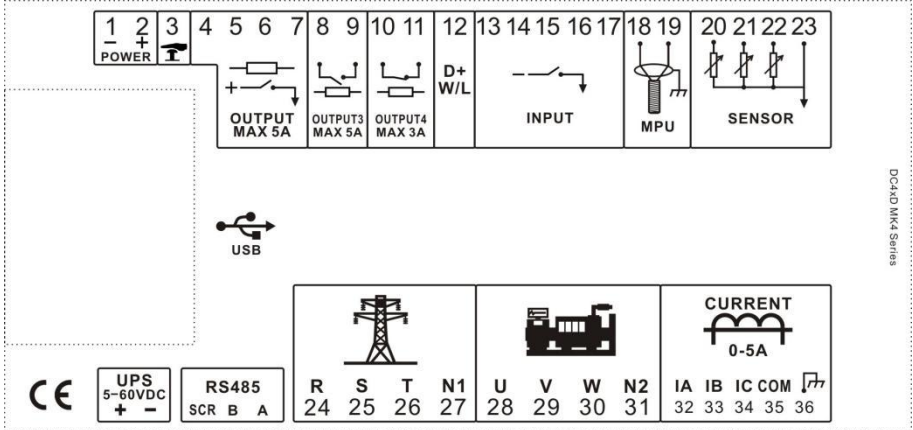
1 2 3 4 5 6 7 8 9 10 11 12 13 14 15 16 17 18 19 20 21 22 23
− +
POWER
OUTPUT MAX 5A
OUTPUT3 MAX 5A
OUTPUT4 MAX 3A
D+ W/L
INPUT
MPU
SENSOR

USB

DC4xD MK4 Series

CE
UPS 5~60VDC + −
RS485 SCR B A
R S T N1
24 25 26 27
U V W N2
28 29 30 31
CURRENT
0-5A
IA IB IC COM
32 33 34 35 36